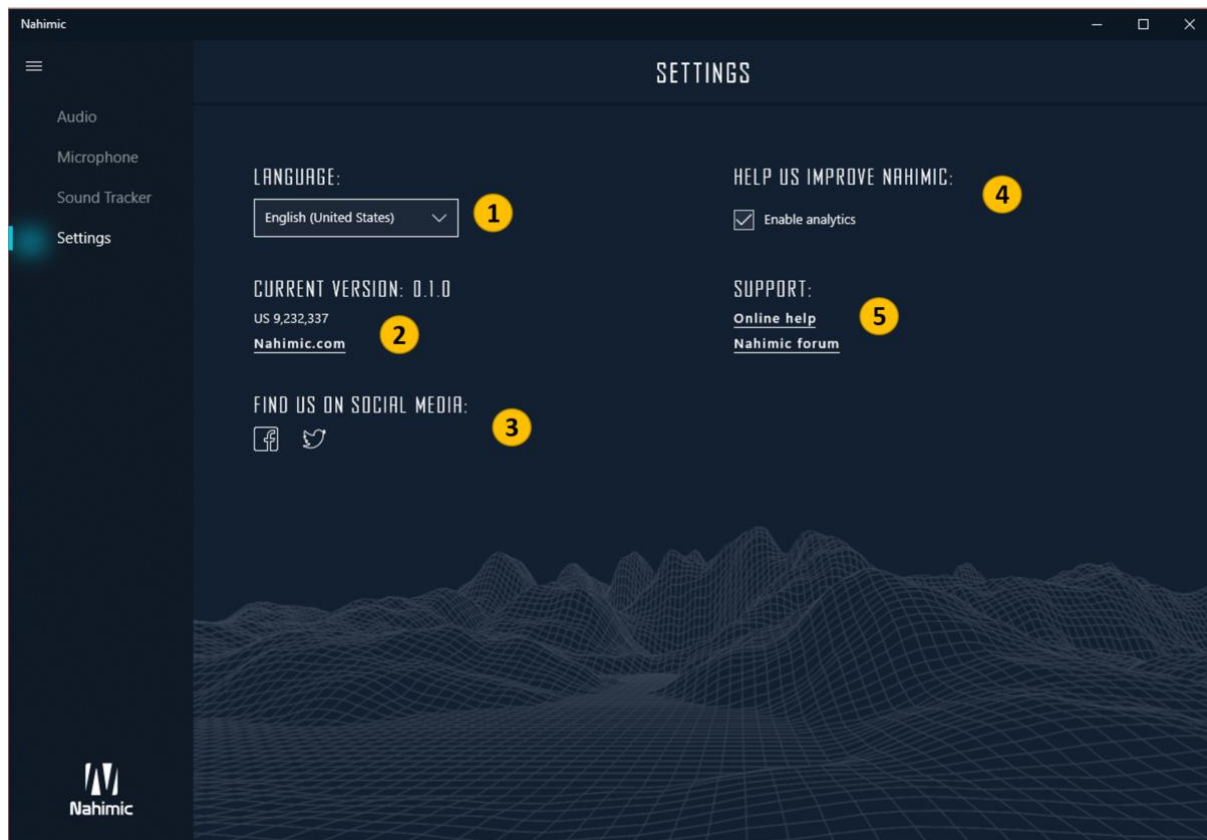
Nahimic

Audio
Microphone
Sound Tracker
Settings

SETTINGS

LANGUAGE:
English (United States)
1

CURRENT VERSION: 0.1.0
US 9,232,337
Nahimic.com
2

FIND US ON SOCIAL MEDIA:
3

HELP US IMPROVE NAHIMIC:
4
Enable analytics

SUPPORT:
Online help
Nahimic forum
5

Nahimic